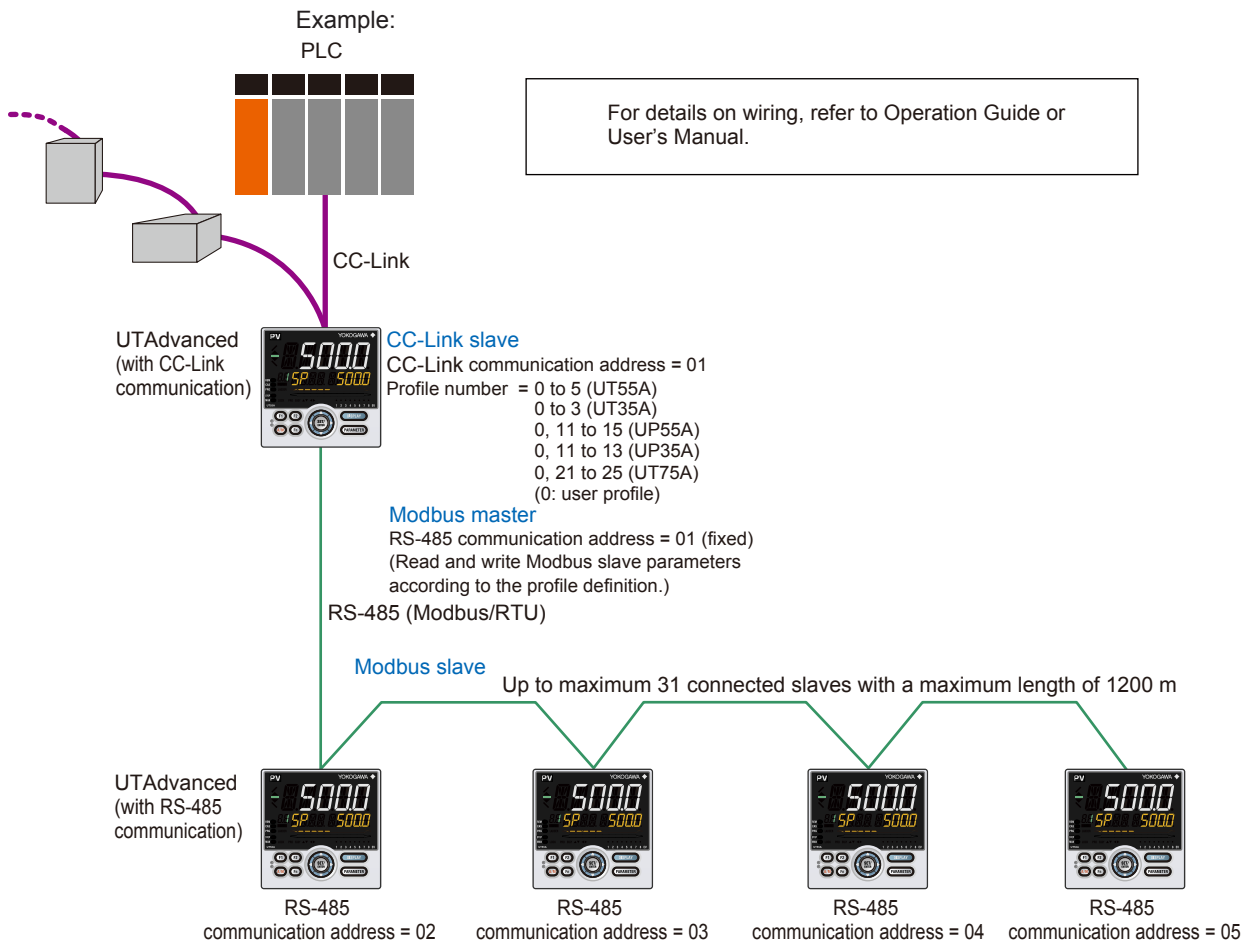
Example:
PLC

For details on wiring, refer to Operation Guide or User's Manual.

CC-Link

UTAdvanced
(with CC-Link communication)

CC-Link slave
CC-Link communication address = 01
Profile number = 0 to 5 (UT55A)
0 to 3 (UT35A)
0, 11 to 15 (UP55A)
0, 11 to 13 (UP35A)
0, 21 to 25 (UT75A)
(0: user profile)

Modbus master
RS-485 communication address = 01 (fixed)
(Read and write Modbus slave parameters according to the profile definition.)

RS-485 (Modbus/RTU)

Modbus slave

Up to maximum 31 connected slaves with a maximum length of 1200 m

UTAdvanced
(with RS-485 communication)

RS-485
communication address = 02

RS-485
communication address = 03

RS-485
communication address = 04

RS-485
communication address = 05